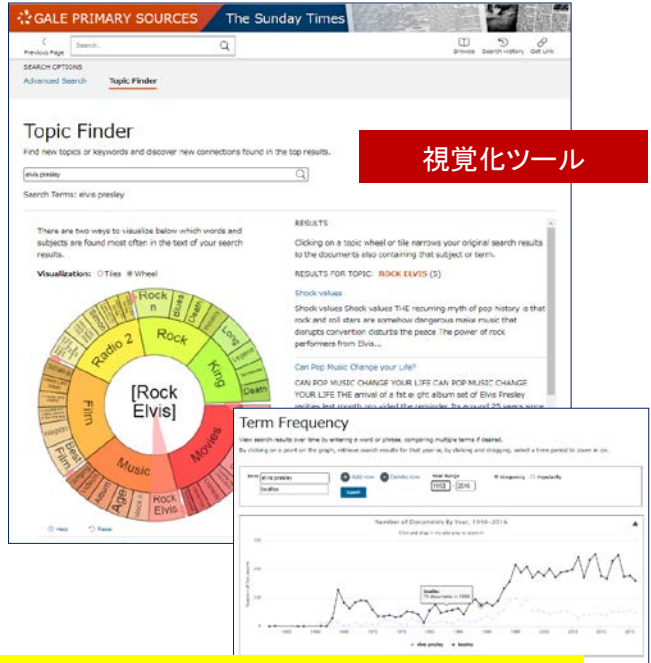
GALE PRIMARY SOURCES The Sunday Times

Previous Page Search Browse Search History Get Link

SEARCH OPTIONS
Advanced Search Topic Finder

Topic Finder

Find new topics or keywords and discover new connections found in the top results.

elvis presley

Search Terms: elvis presley

視覚化ツール

There are two ways to visualize below which words and subjects are found most often in the text of your search results.

Visualization: Tiles Wheel

Rock n Roll
Blues
Death
Rock
Long
Legend
Radio 2
King
Death
[Rock Elvis]
Film
Movies
Music
Best Film
Age
Music
Rock Elvis

Help Reset

RESULTS

Clicking on a topic wheel or tile narrows your original search results to the documents also containing that subject or term.

RESULTS FOR TOPIC: ROCK ELVIS (5)

Shock values

Shock values Shock values THE recurring myth of pop history is that rock and roll stars are somehow dangerous noise music that disrupts convention disturbs the peace The power of rock performers from Elvis...

Can Pop Music Change your Life?

CAN POP MUSIC CHANGE YOUR LIFE CAN POP MUSIC CHANGE YOUR LIFE THE arrival of a fat eight album set of Elvis Presley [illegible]

Term Frequency

View search results over time by entering a word or phrase, comparing multiple terms if desired.

By clicking on a point on the graph, retrieve search results for that year or, by clicking and dragging, select a time period to zoom in on.

Term elvis presley
beatles
Add row Delete row
Year Range 1902 2016
Frequency Popularity
Submit

Number of Documents By Year: 1950–2016

Click and drag in the plot area to zoom in

beatles:
75 documents in 1983

elvis presley beatles